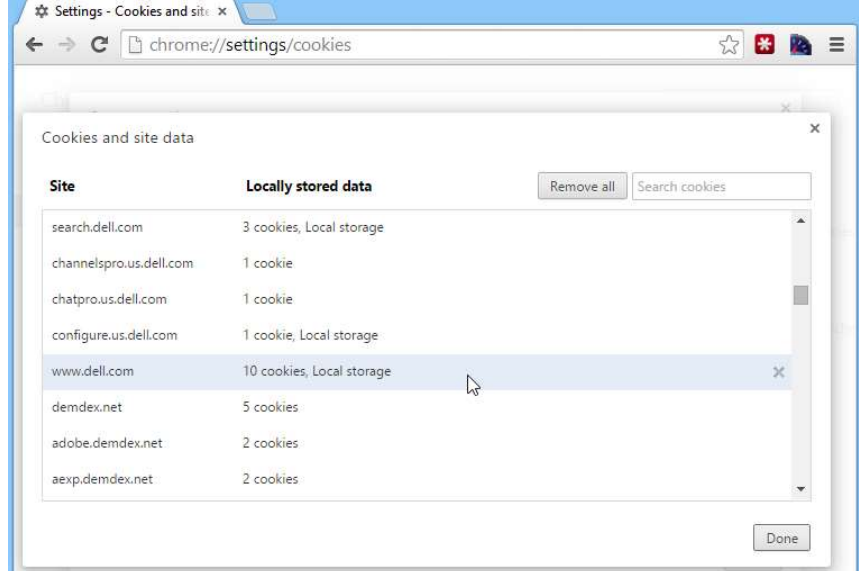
Settings - Cookies and site ×

chrome://settings/cookies

Cookies and site data

×

| Site | Locally stored data |
|---|---|
| search.dell.com | 3 cookies, Local storage |
| channelspro.us.dell.com | 1 cookie |
| chatpro.us.dell.com | 1 cookie |
| configure.us.dell.com | 1 cookie, Local storage |
| www.dell.com | 10 cookies, Local storage |
| demdex.net | 5 cookies |
| adobe.demdex.net | 2 cookies |
| aexp.demdex.net | 2 cookies |

Remove all

Search cookies

Done